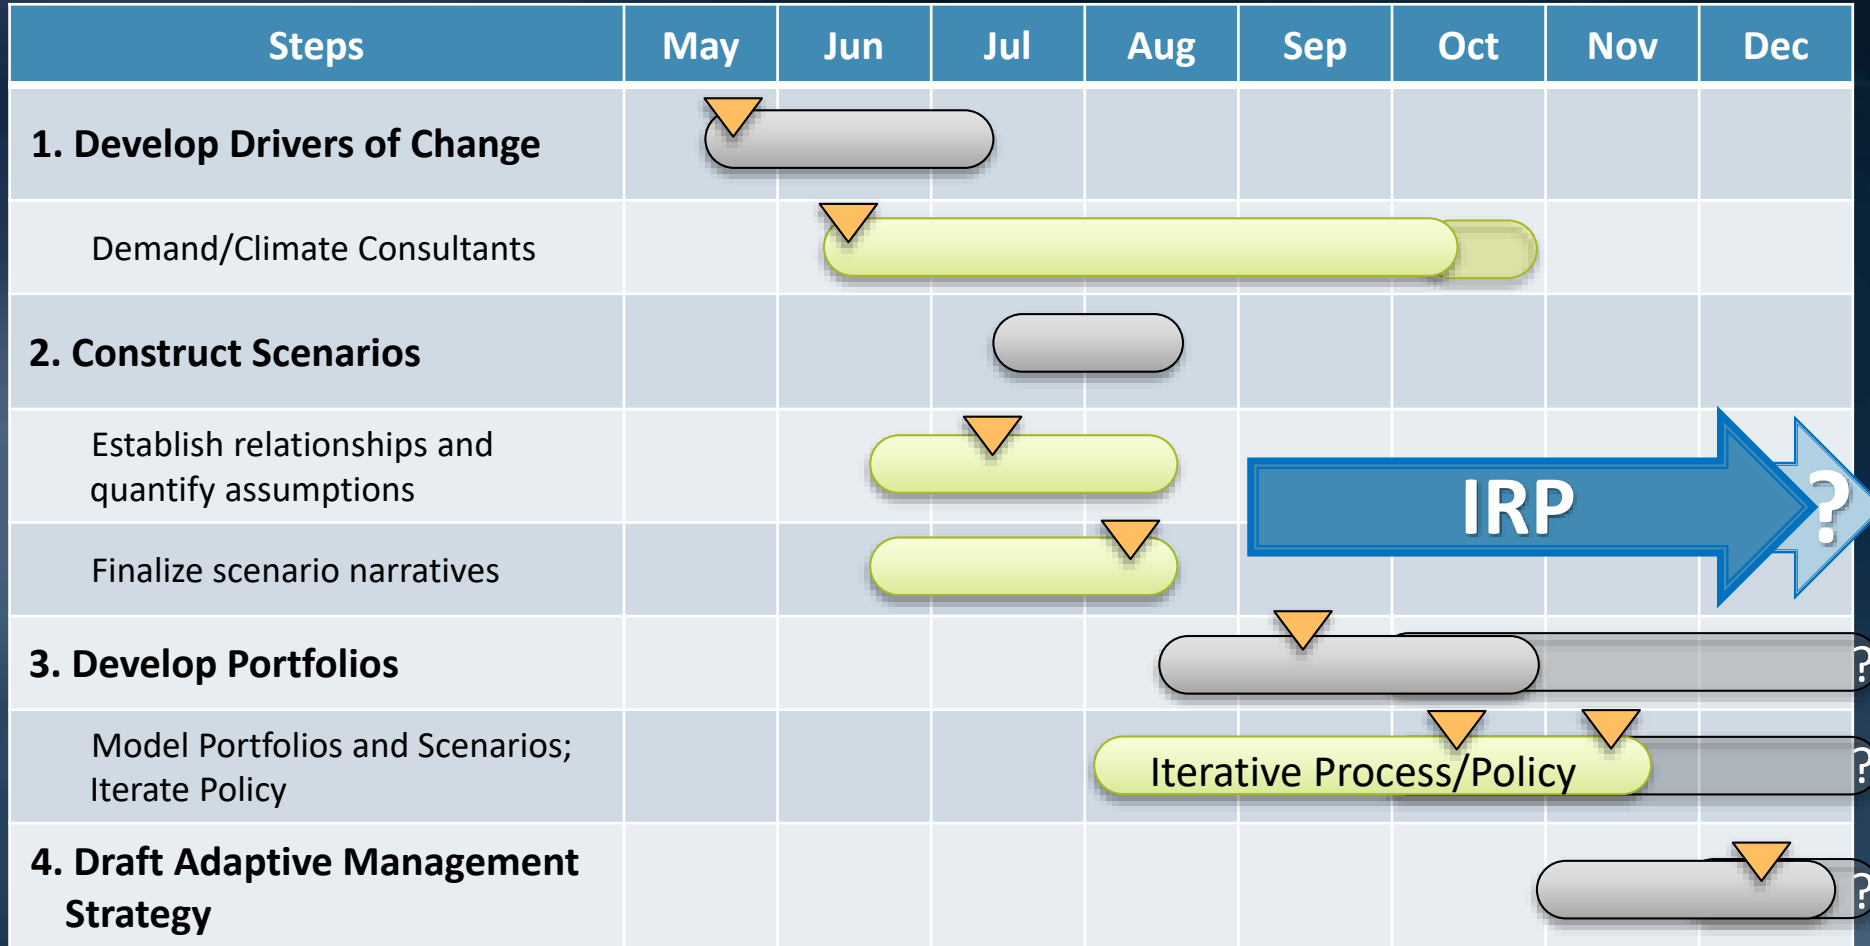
| Steps | May | Jun | Jul | Aug | Sep | Oct | Nov | Dec |
|---|---|---|---|---|---|---|---|---|
| 1. Develop Drivers of Change | | | | | | | | |
| Demand/Climate Consultants | | | | | | | | |
| 2. Construct Scenarios | | | | | | | | |
| Establish relationships and quantify assumptions | | | | | | | | |
| Finalize scenario narratives | | | | | | | | |
| 3. Develop Portfolios | | | | | | | | |
| Model Portfolios and Scenarios; Iterate Policy | | | | | | | | |
| 4. Draft Adaptive Management Strategy | | | | | | | | |

IRP

?

Iterative Process/Policy

?

?

?